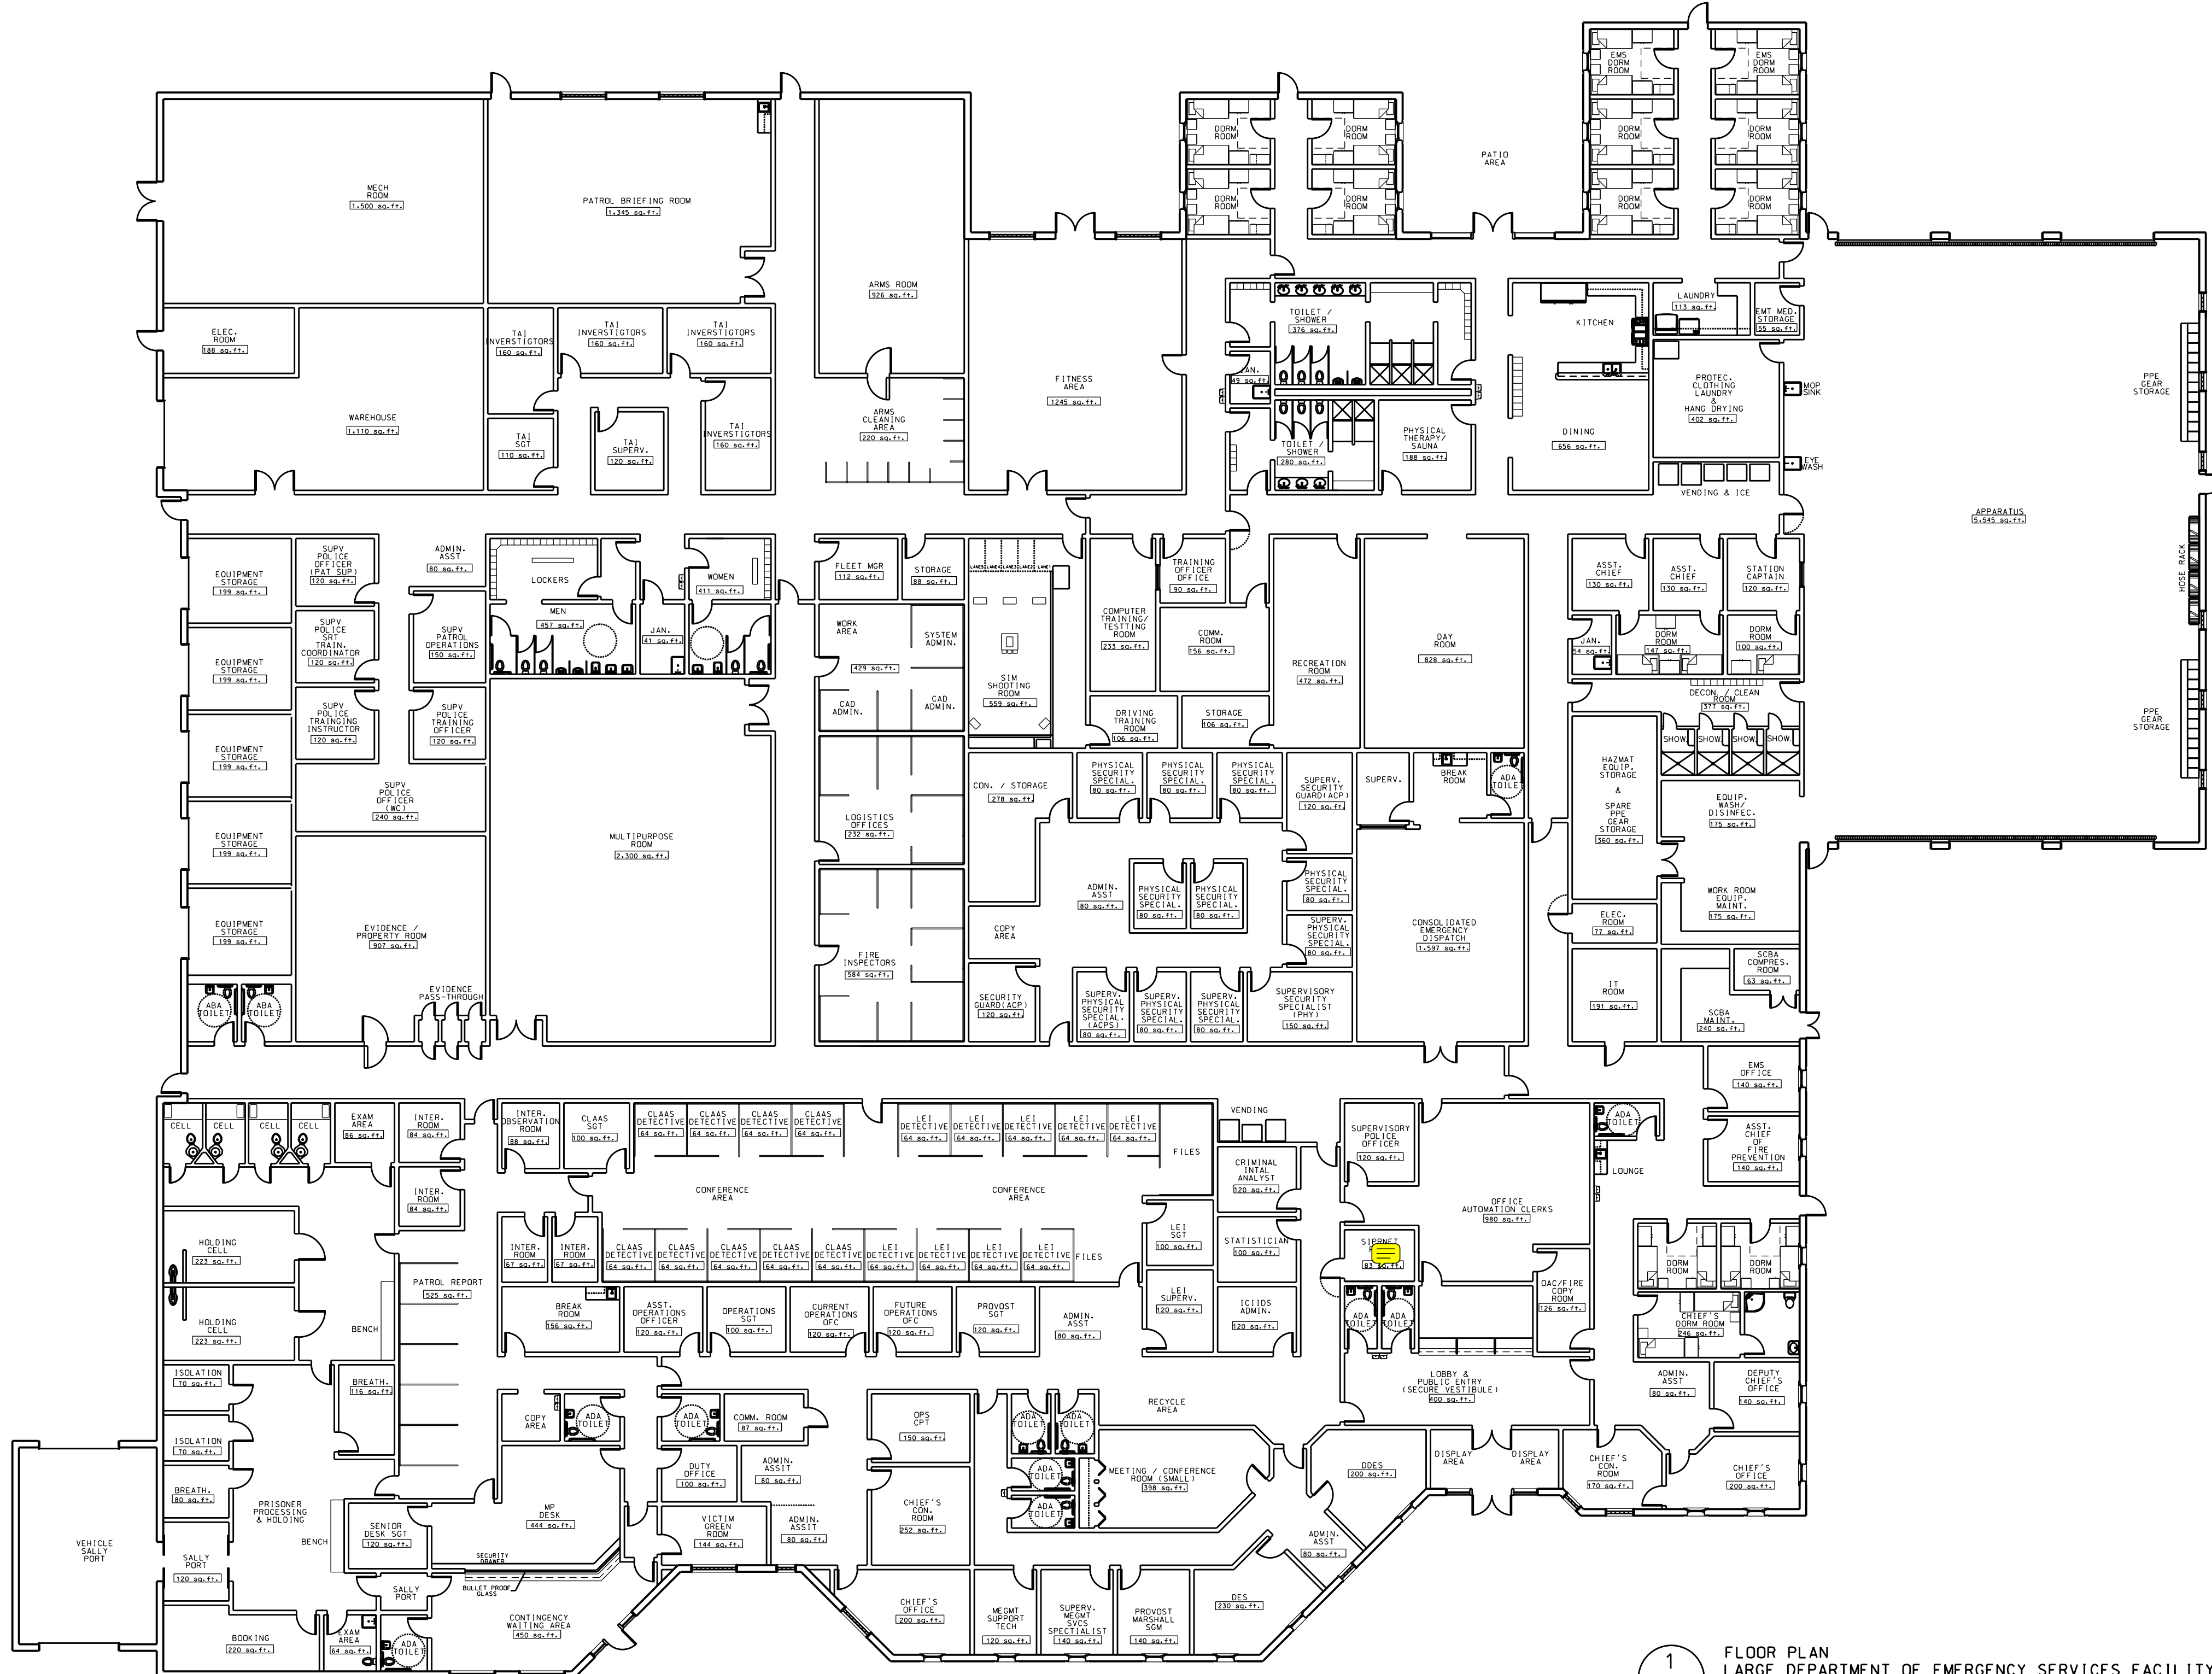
MECH ROOM 1,500 sq.ft.
PATROL BRIEFING ROOM 1,345 sq.ft.
ARMS ROOM 926 sq.ft.
ELEC. ROOM 188 sq.ft.
TAI INVERSTIGTORS 160 sq.ft.
TAI INVERSTIGTORS 160 sq.ft.
TAI INVERSTIGTORS 160 sq.ft.
WAREHOUSE 1,110 sq.ft.
TAI SGT 110 sq.ft.
TAI SUPERV. 120 sq.ft.
TAI INVERSTIGTORS 160 sq.ft.
ARMS CLEANING AREA 220 sq.ft.
FITNESS AREA 1245 sq.ft.
DORM ROOM
DORM ROOM
DORM ROOM
DORM ROOM
PATIO AREA
EMS DORM ROOM
EMS DORM ROOM
DORM ROOM
DORM ROOM
DORM ROOM
DORM ROOM
TOILET / SHOWER 376 sq.ft.
JAN. 49 sq.ft.
TOILET / SHOWER 280 sq.ft.
PHYSICAL THERAPY/ SAUNA 188 sq.ft.
KITCHEN
LAUNDRY 113 sq.ft.
EMT MED. STORAGE 55 sq.ft.
PROTEC. CLOTHING LAUNDRY & HANG DRYING 402 sq.ft.
MOP SINK
DINING 656 sq.ft.
EYE WASH
VENDING & ICE
PPE GEAR STORAGE
APPARATUS 5,545 sq.ft.
HOSE RACK
PPE GEAR STORAGE
EQUIPMENT STORAGE 199 sq.ft.
SUPV POLICE OFFICER (PAT SUP) 120 sq.ft.
ADMIN. ASST 80 sq.ft.
LOCKERS
WOMEN 411 sq.ft.
MEN 457 sq.ft.
JAN. 41 sq.ft.
FLEET MGR 112 sq.ft.
STORAGE 88 sq.ft.
LANE LANE LANE LANE LANE
TRAINING OFFICER OFFICE 90 sq.ft.
EQUIPMENT STORAGE 199 sq.ft.
SUPV POLICE SRT TRAIN. COORDINATOR 120 sq.ft.
SUPV PATROL OPERATIONS 150 sq.ft.
WORK AREA
SYSTEM ADMIN.
429 sq.ft.
CAD ADMIN.
CAD ADMIN.
SIM SHOOTING ROOM 559 sq.ft.
COMPUTER TRAINING/ TESTTING ROOM 233 sq.ft.
COMM. ROOM 156 sq.ft.
RECREATION ROOM 472 sq.ft.
DAY ROOM 828 sq.ft.
ASST. CHIEF 130 sq.ft.
ASST. CHIEF 130 sq.ft.
STATION CAPTAIN 120 sq.ft.
JAN. 54 sq.ft.
DORM ROOM 147 sq.ft.
DORM ROOM 100 sq.ft.
DECON. / CLEAN ROOM 377 sq.ft.
SHOW. SHOW. SHOW. SHOW.
EQUIPMENT STORAGE 199 sq.ft.
SUPV POLICE TRAINING INSTRUCTOR 120 sq.ft.
SUPV POLICE TRAINING OFFICER 120 sq.ft.
DRIVING TRAINING ROOM 106 sq.ft.
STORAGE 106 sq.ft.
EQUIPMENT STORAGE 199 sq.ft.
SUPV POLICE OFFICER (WC) 240 sq.ft.
MULTIPURPOSE ROOM 2,300 sq.ft.
LOGISTICS OFFICES 232 sq.ft.
CON. / STORAGE 278 sq.ft.
PHYSICAL SECURITY SPECIAL. 80 sq.ft.
PHYSICAL SECURITY SPECIAL. 80 sq.ft.
PHYSICAL SECURITY SPECIAL. 80 sq.ft.
SUPERV. SECURITY GUARD(ACP) 120 sq.ft.
SUPERV.
BREAK ROOM
ADA TOILET
HAZMAT EQUIP. STORAGE & SPARE PPE GEAR STORAGE 360 sq.ft.
EQUIP. WASH/ DISINFEC. 175 sq.ft.
EQUIPMENT STORAGE 199 sq.ft.
ADMIN. ASST 80 sq.ft.
PHYSICAL SECURITY SPECIAL. 80 sq.ft.
PHYSICAL SECURITY SPECIAL. 80 sq.ft.
PHYSICAL SECURITY SPECIAL. 80 sq.ft.
WORK ROOM EQUIP. MAINT. 175 sq.ft.
EQUIPMENT STORAGE 199 sq.ft.
EVIDENCE / PROPERTY ROOM 907 sq.ft.
FIRE INSPECTORS 584 sq.ft.
COPY AREA
SUPERV. PHYSICAL SECURITY SPECIAL. 80 sq.ft.
CONSOLIDATED EMERGENCY DISPATCH 1,597 sq.ft.
ELEC. ROOM 77 sq.ft.
EVIDENCE PASS-THROUGH
ABA TOILET
ABA TOILET
SECURITY GUARD(ACP) 120 sq.ft.
SUPERV. PHYSICAL SECURITY SPECIAL. (ACPS) 80 sq.ft.
SUPERV. PHYSICAL SECURITY SPECIAL. 80 sq.ft.
SUPERV. PHYSICAL SECURITY SPECIAL. 80 sq.ft.
SUPERVISORY SECURITY SPECIALIST (PHY) 150 sq.ft.
IT ROOM 191 sq.ft.
SCBA COMPRES. ROOM 63 sq.ft.
SCBA MAINT. 240 sq.ft.
EMS OFFICE 140 sq.ft.
CELL CELL CELL CELL
EXAM AREA 86 sq.ft.
INTER. ROOM 84 sq.ft.
INTER. OBSERVATION ROOM 88 sq.ft.
CLAAS SGT 100 sq.ft.
CLAAS DETECTIVE 64 sq.ft.
CLAAS DETECTIVE 64 sq.ft.
CLAAS DETECTIVE 64 sq.ft.
CLAAS DETECTIVE 64 sq.ft.
LEI DETECTIVE 64 sq.ft.
LEI DETECTIVE 64 sq.ft.
LEI DETECTIVE 64 sq.ft.
LEI DETECTIVE 64 sq.ft.
LEI DETECTIVE 64 sq.ft.
FILES
VENDING
CRIMINAL INTAL ANALYST 120 sq.ft.
SUPERVISORY POLICE OFFICER 120 sq.ft.
ADA TOILET
LOUNGE
ASST. CHIEF OF FIRE PREVENTION 140 sq.ft.
INTER. ROOM 84 sq.ft.
CONFERENCE AREA
CONFERENCE AREA
OFFICE AUTOMATION CLERKS 980 sq.ft.
HOLDING CELL 223 sq.ft.
INTER. ROOM 67 sq.ft.
INTER. ROOM 67 sq.ft.
CLAAS DETECTIVE 64 sq.ft.
CLAAS DETECTIVE 64 sq.ft.
CLAAS DETECTIVE 64 sq.ft.
CLAAS DETECTIVE 64 sq.ft.
CLAAS DETECTIVE 64 sq.ft.
LEI DETECTIVE 64 sq.ft.
LEI DETECTIVE 64 sq.ft.
LEI DETECTIVE 64 sq.ft.
LEI DETECTIVE 64 sq.ft.
FILES
LEI SGT 100 sq.ft.
STATISTICIAN 100 sq.ft.
SIPRNET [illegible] 83 sq.ft.
DORM ROOM
DORM ROOM
PATROL REPORT 525 sq.ft.
OAC/FIRE COPY ROOM 126 sq.ft.
HOLDING CELL 223 sq.ft.
BENCH
BREAK ROOM 156 sq.ft.
ASST. OPERATIONS OFFICER 120 sq.ft.
OPERATIONS SGT 100 sq.ft.
CURRENT OPERATIONS OFC 120 sq.ft.
FUTURE OPERATIONS OFC 120 sq.ft.
PROVOST SGT 120 sq.ft.
ADMIN. ASST 80 sq.ft.
LEI SUPERV. 120 sq.ft.
ICIIDS ADMIN. 120 sq.ft.
ADA TOILET
ADA TOILET
CHIEF'S DORM ROOM 246 sq.ft.
ISOLATION 70 sq.ft.
BREATH. 116 sq.ft.
COPY AREA
ADA TOILET
ADA TOILET
COMM. ROOM 87 sq.ft.
OPS CPT 150 sq.ft.
ADA TOILET
ADA TOILET
RECYCLE AREA
LOBBY & PUBLIC ENTRY (SECURE VESTIBULE) 400 sq.ft.
ADMIN. ASST 80 sq.ft.
DEPUTY CHIEF'S OFFICE 140 sq.ft.
ISOLATION 70 sq.ft.
DUTY OFFICE 100 sq.ft.
ADMIN. ASSIT 80 sq.ft.
ADA TOILET
MEETING / CONFERENCE ROOM (SMALL) 398 sq.ft.
DDES 200 sq.ft.
DISPLAY AREA
DISPLAY AREA
CHIEF'S CON. ROOM 170 sq.ft.
CHIEF'S OFFICE 200 sq.ft.
BREATH. 80 sq.ft.
PRISONER PROCESSING & HOLDING
MP DESK 444 sq.ft.
VICTIM GREEN ROOM 144 sq.ft.
ADMIN. ASSIT 80 sq.ft.
CHIEF'S CON. ROOM 252 sq.ft.
ADA TOILET
VEHICLE SALLY PORT
SENIOR DESK SGT 120 sq.ft.
BENCH
ADMIN. ASST 80 sq.ft.
SALLY PORT 120 sq.ft.
SECURITY DRAWER
BULLET PROOF GLASS
SALLY PORT
CONTINGENCY WAITING AREA 450 sq.ft.
CHIEF'S OFFICE 200 sq.ft.
MEGMT SUPPORT TECH 120 sq.ft.
SUPERV. MEGMT SVCS SPECTIALIST 140 sq.ft.
PROVOST MARSHALL SGM 140 sq.ft.
DES 230 sq.ft.
BOOKING 220 sq.ft.
EXAM AREA 64 sq.ft.
ADA TOILET
1
FLOOR PLAN
LARGE DEPARTMENT OF EMERGENCY SERVICES FACILITY